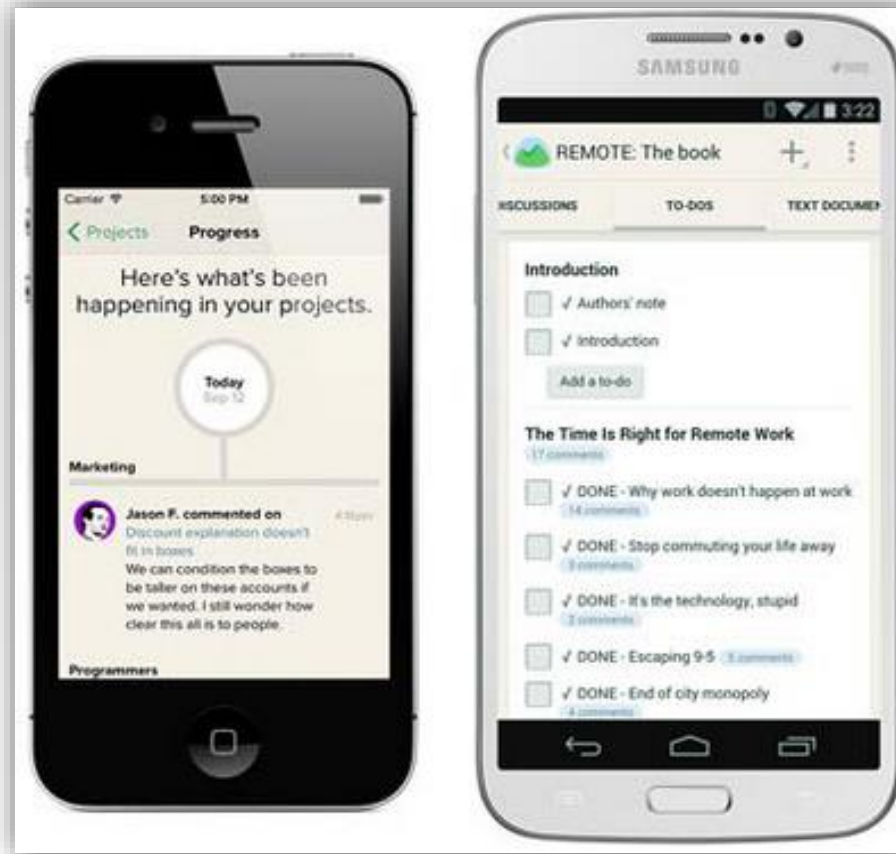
Carrier
5:00 PM
Projects
Progress
Here's what's been happening in your projects.
Today
Sep 12
Marketing
Jason F. commented on
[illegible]
Discount explanation doesn't fit in boxes
We can condition the boxes to be taller on these accounts if we wanted. I still wonder how clear this all is to people.
Programmers

SAMSUNG
3:22
REMOTE: The book
SCUSSIONS
TO-DOS
TEXT DOCUMEN
Introduction
✓ Authors' note
✓ Introduction
Add a to-do
The Time Is Right for Remote Work
17 comments
✓ DONE - Why work doesn't happen at work
14 comments
✓ DONE - Stop commuting your life away
3 comments
✓ DONE - It's the technology, stupid
2 comments
✓ DONE - Escaping 9-5
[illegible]
✓ DONE - End of city monopoly
4 comments